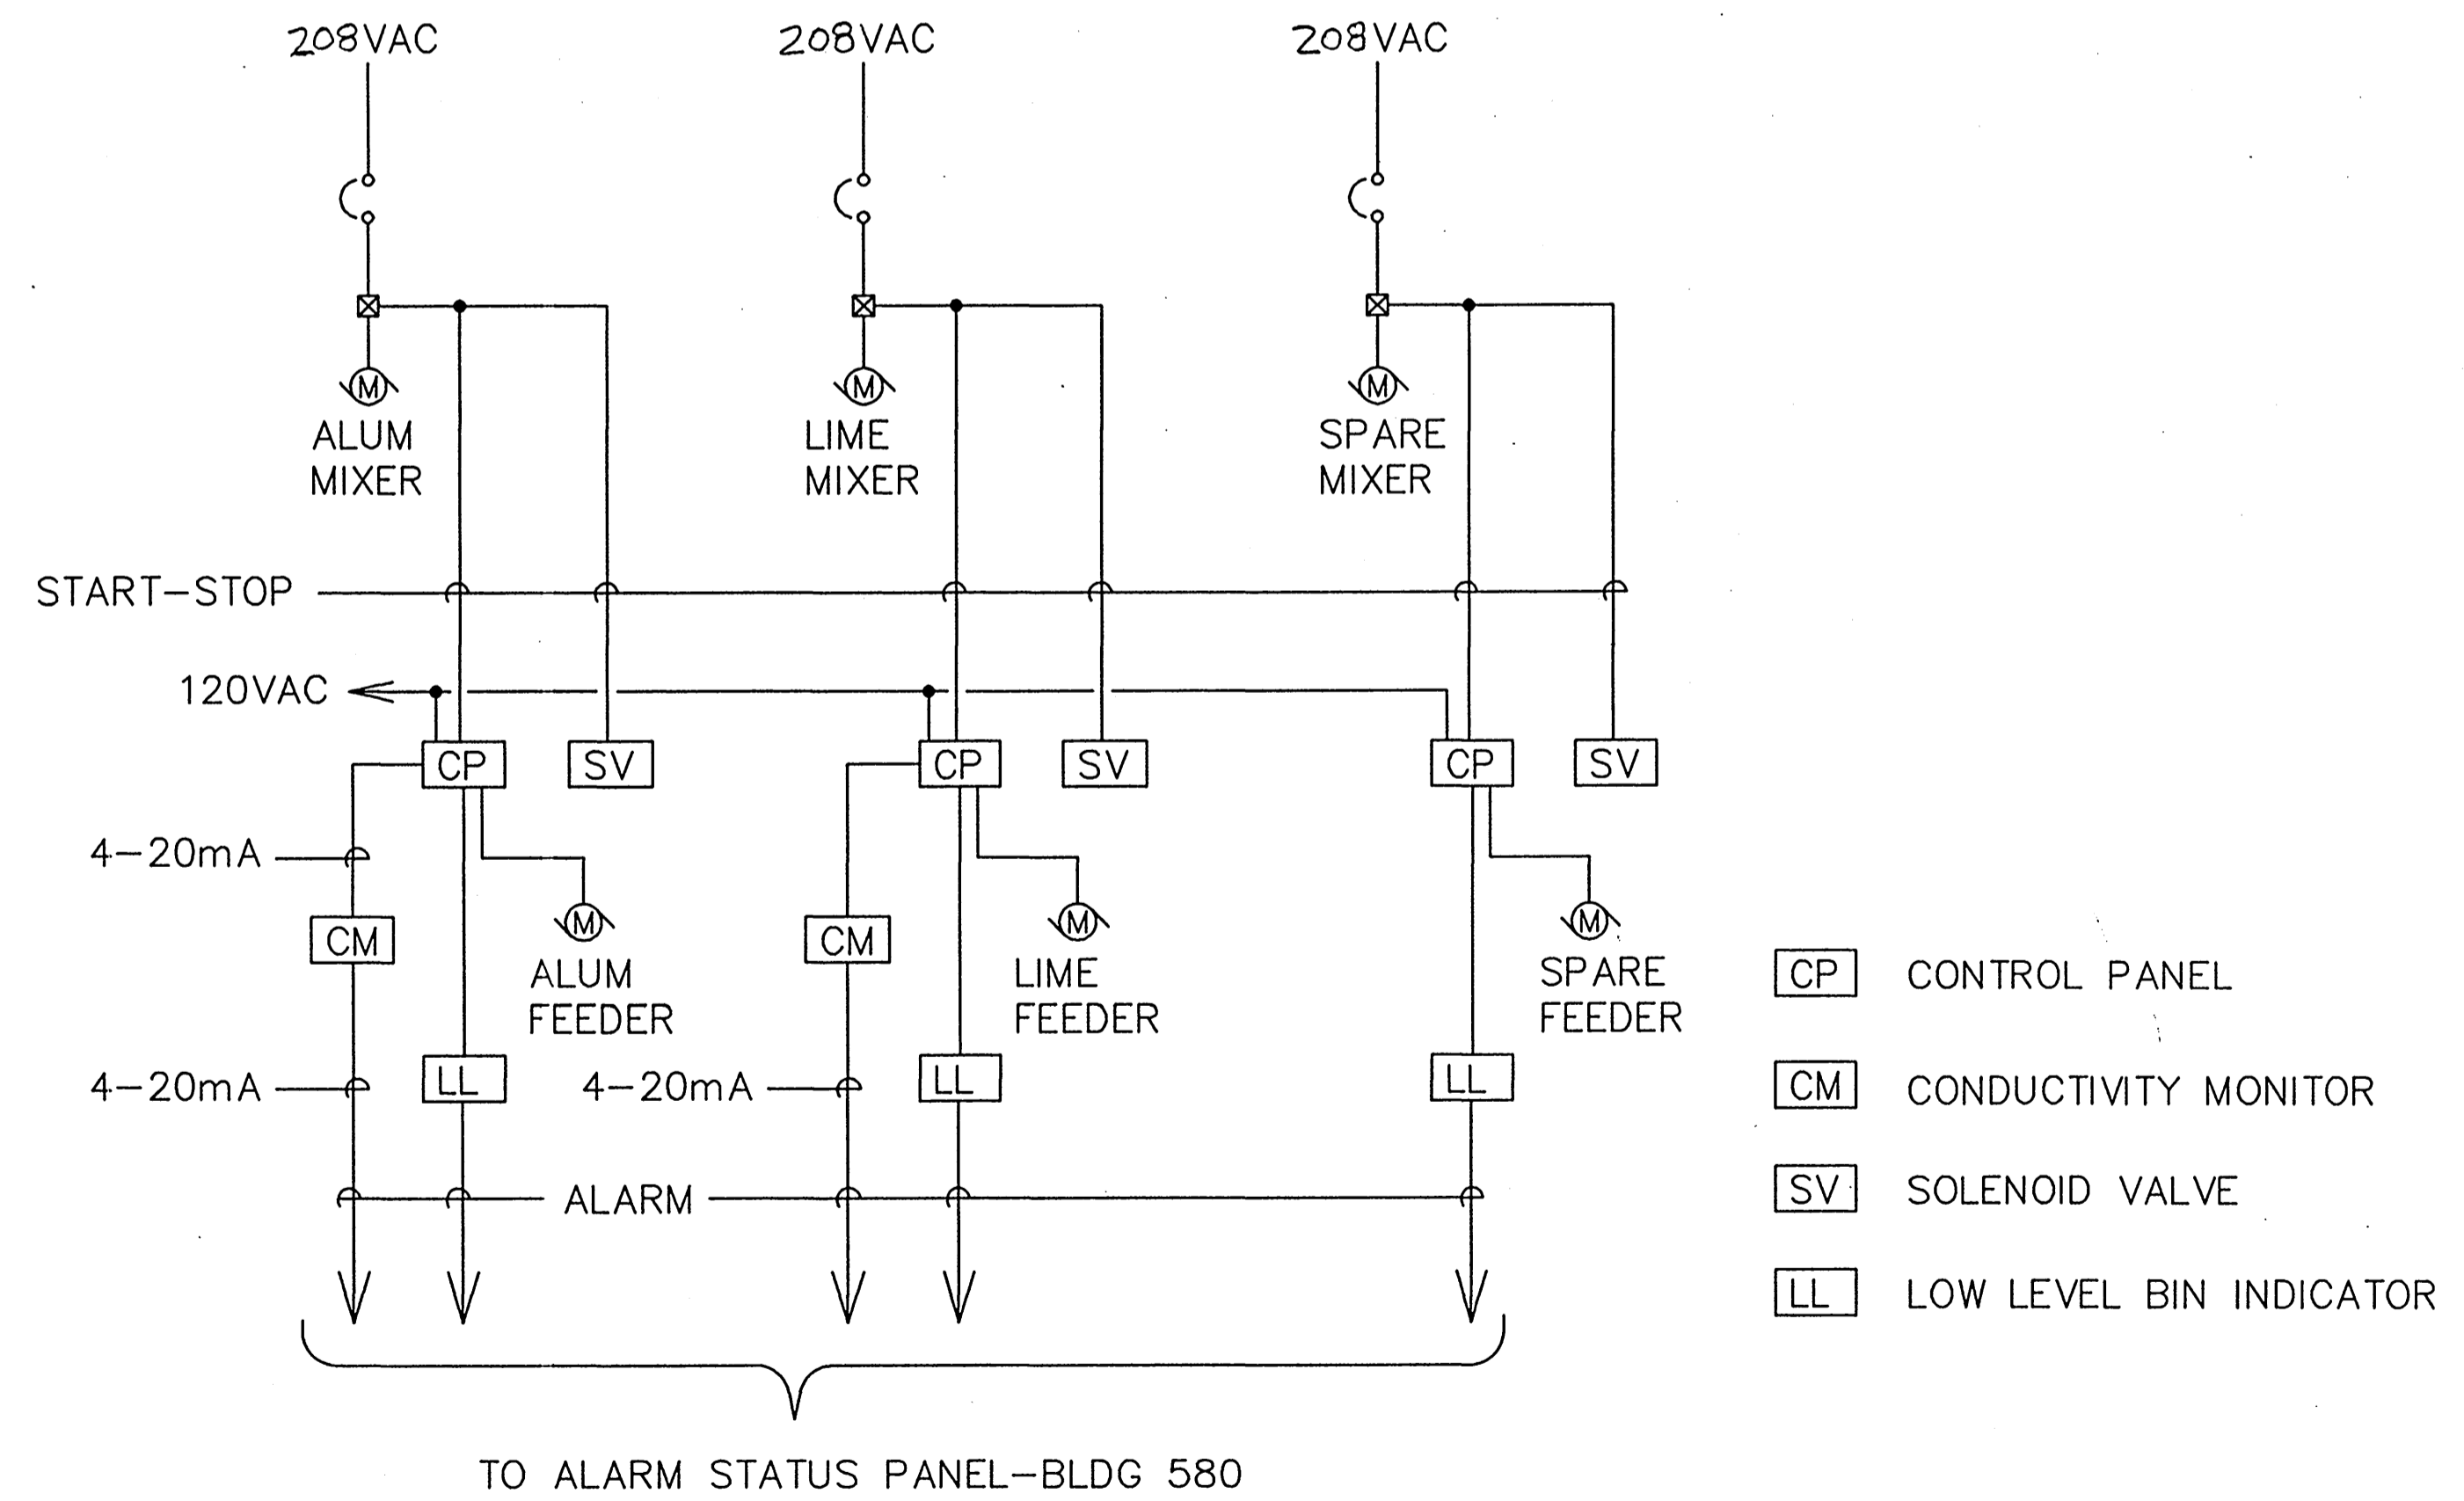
208VAC

208VAC

208VAC

M

ALUM MIXER

M

LIME MIXER

M

SPARE MIXER

START-STOP

120VAC

CP

SV

CP

SV

CP

SV

4-20mA

CM

M

ALUM FEEDER

CM

M

LIME FEEDER

M

SPARE FEEDER

4-20mA

LL

4-20mA

LL

LL

ALARM

TO ALARM STATUS PANEL-BLDG 580

CP CONTROL PANEL

CM CONDUCTIVITY MONITOR

SV SOLENOID VALVE

LL LOW LEVEL BIN INDICATOR